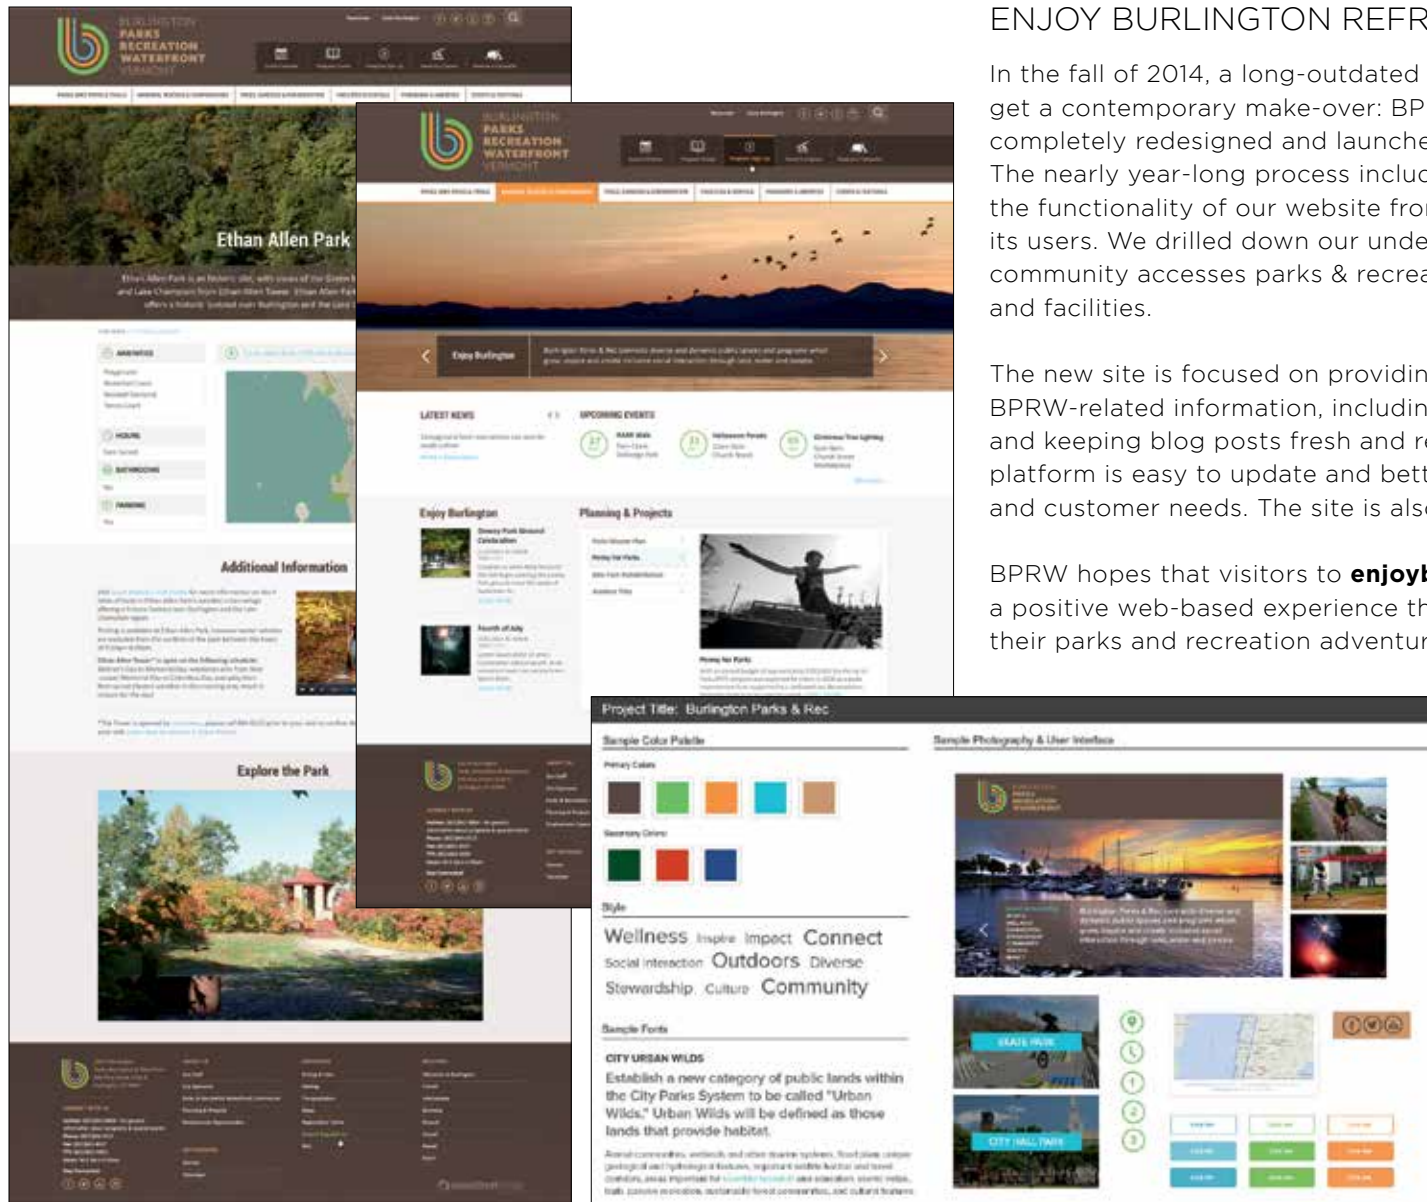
BURLINGTON
PARKS
RECREATION
WATERFRONT
VERMONT

Ethan Allen Park

Additional Information

Explore the Park

BURLINGTON
PARKS
RECREATION
WATERFRONT
VERMONT

Enjoy Burlington

LATEST NEWS

UPCOMING EVENTS

Enjoy Burlington

Planning & Projects

ENJOY BURLINGTON REFR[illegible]

In the fall of 2014, a long-outdated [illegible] get a contemporary make-over: BP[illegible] completely redesigned and launche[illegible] The nearly year-long process incluc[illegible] the functionality of our website fro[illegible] its users. We drilled down our unde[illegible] community accesses parks & recrea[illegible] and facilities.

The new site is focused on providin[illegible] BPRW-related information, includin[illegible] and keeping blog posts fresh and r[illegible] platform is easy to update and bet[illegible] and customer needs. The site is als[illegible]

BPRW hopes that visitors to **enjoyb**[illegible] a positive web-based experience th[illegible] their parks and recreation adventur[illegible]

Project Title: Burlington Parks & Rec

Sample Color Palette

Primary Colors

Secondary Colors

Style

Wellness Inspire Impact Connect Social interaction Outdoors Diverse Stewardship Culture Community

Sample Fonts

CITY URBAN WILDS

Establish a new category of public lands within the City Parks System to be called "Urban Wilds." Urban Wilds will be defined as those lands that provide habitat.

Sample Photography & User Interface

SKATE PARK

CITY HALL PARK